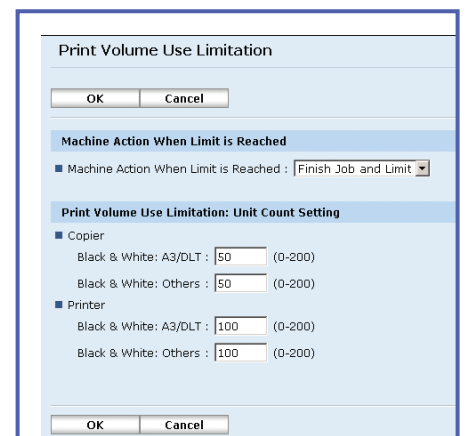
Print Volume Use Limitation

OK Cancel

Machine Action When Limit is Reached

Machine Action When Limit is Reached : Finish Job and Limit

Print Volume Use Limitation: Unit Count Setting

Copier

Black & White: A3/DLT : 50 (0-200)

Black & White: Others : 50 (0-200)

Printer

Black & White: A3/DLT : 100 (0-200)

Black & White: Others : 100 (0-200)

OK Cancel